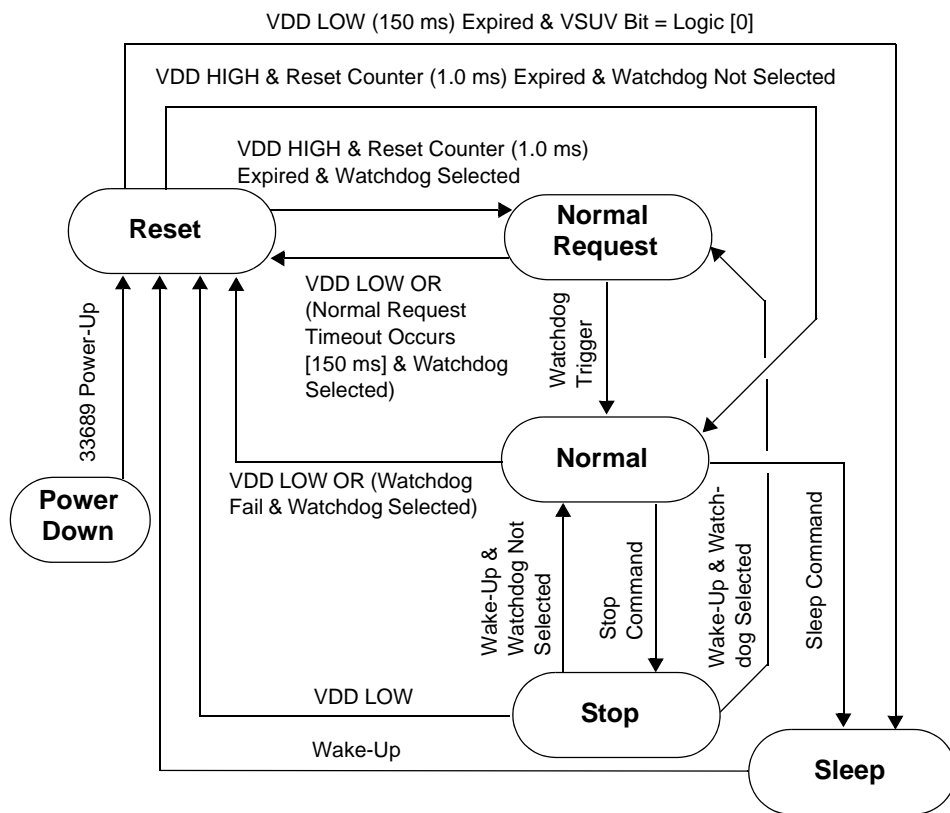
VDD LOW (150 ms) Expired & VSUV Bit = Logic [0]

VDD HIGH & Reset Counter (1.0 ms) Expired & Watchdog Not Selected

VDD HIGH & Reset Counter (1.0 ms) Expired & Watchdog Selected

Reset

Normal Request

VDD LOW OR (Normal Request Timeout Occurs [150 ms] & Watchdog Selected)

Watchdog Trigger

33689 Power-Up

Normal

VDD LOW OR (Watchdog Fail & Watchdog Selected)

Power Down

Wake-Up & Watchdog Not Selected

Stop Command

Wake-Up & Watchdog Selected

Sleep Command

VDD LOW

Stop

Wake-Up

Sleep